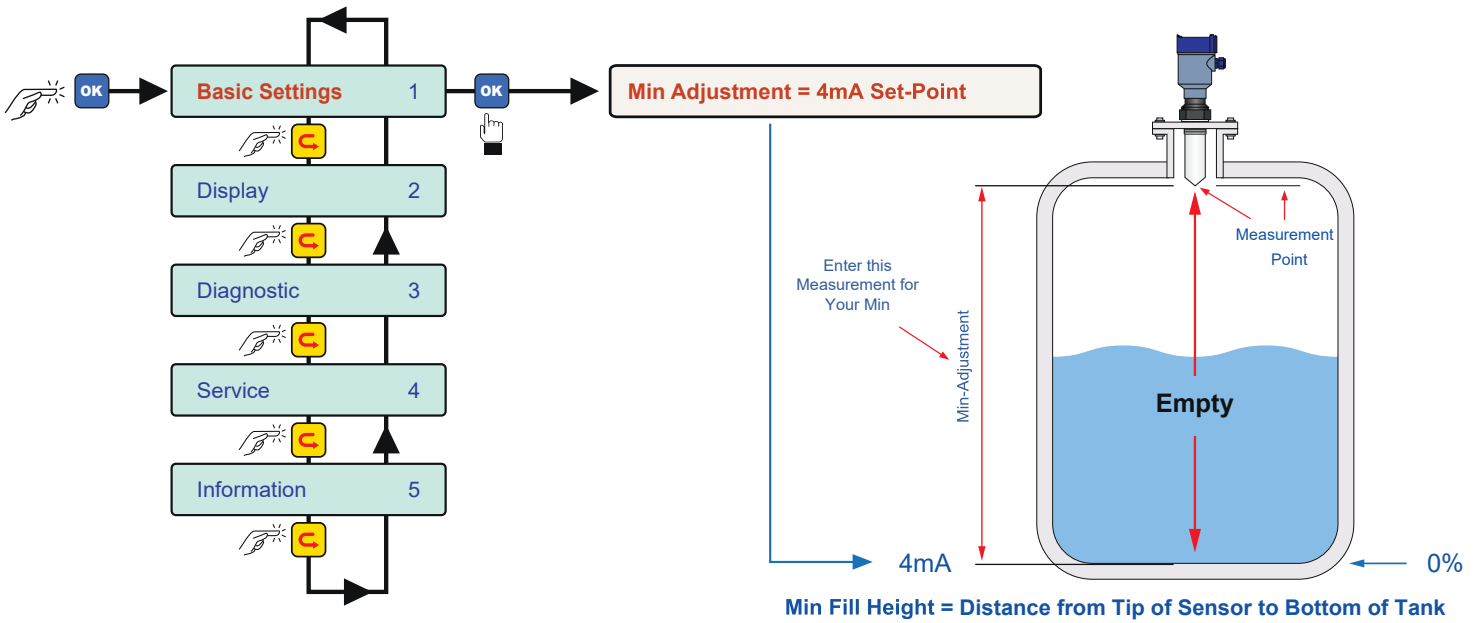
OK

Basic Settings 1

Display 2

Diagnostic 3

Service 4

Information 5

OK

Min Adjustment = 4mA Set-Point

Enter this Measurement for Your Min

Min-Adjustment

Measurement Point

Empty

4mA

0%

Min Fill Height = Distance from Tip of Sensor to Bottom of Tank